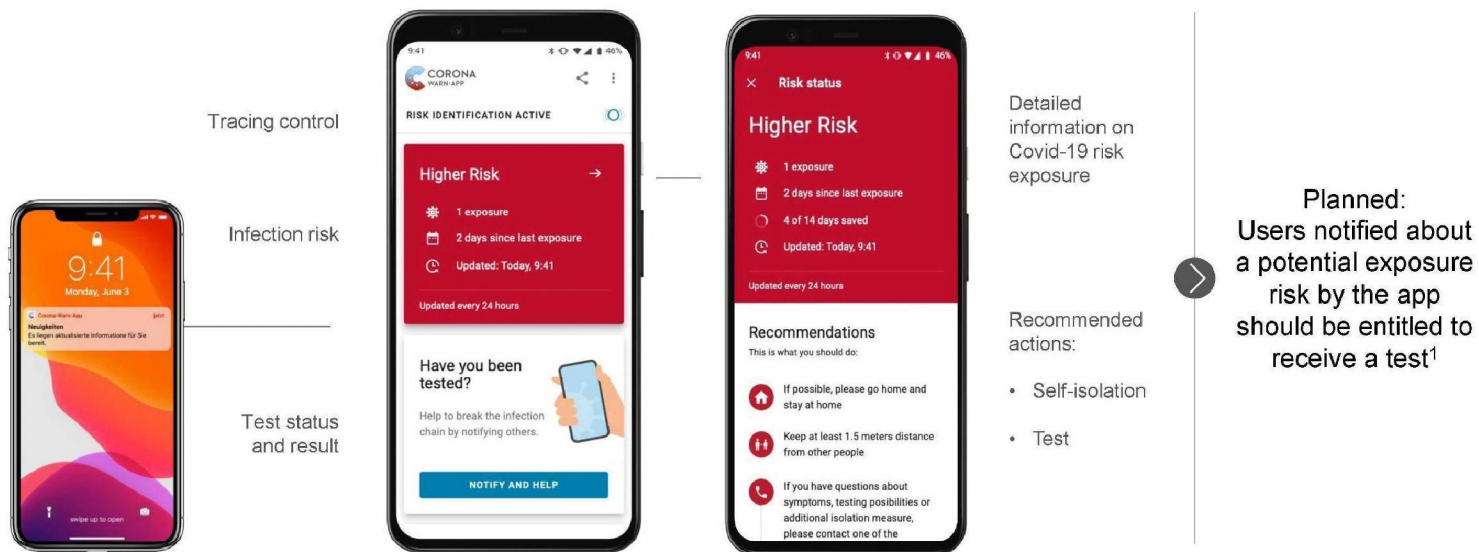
9:41
Monday, June 3
Corona-Warn-App jetzt
Neuigkeiten
Es liegen aktualisierte Informationen für Sie bereit.
swipe up to open

Tracing control

Infection risk

Test status and result

9:41 46%
CORONA WARN-APP
RISK IDENTIFICATION ACTIVE
Higher Risk →
1 exposure
2 days since last exposure
Updated: Today, 9:41
Updated every 24 hours
Have you been tested?
Help to break the infection chain by notifying others.
NOTIFY AND HELP

9:41 46%
× Risk status
Higher Risk
1 exposure
2 days since last exposure
4 of 14 days saved
Updated: Today, 9:41
Updated every 24 hours
Recommendations
This is what you should do:
If possible, please go home and stay at home
Keep at least 1.5 meters distance from other people
If you have questions about symptoms, testing posibilities or additional isolation measure, please contact one of the

Detailed information on Covid-19 risk exposure

Recommended actions:
• Self-isolation
• Test

Planned:
Users notified about a potential exposure risk by the app should be entitled to receive a test$^1$